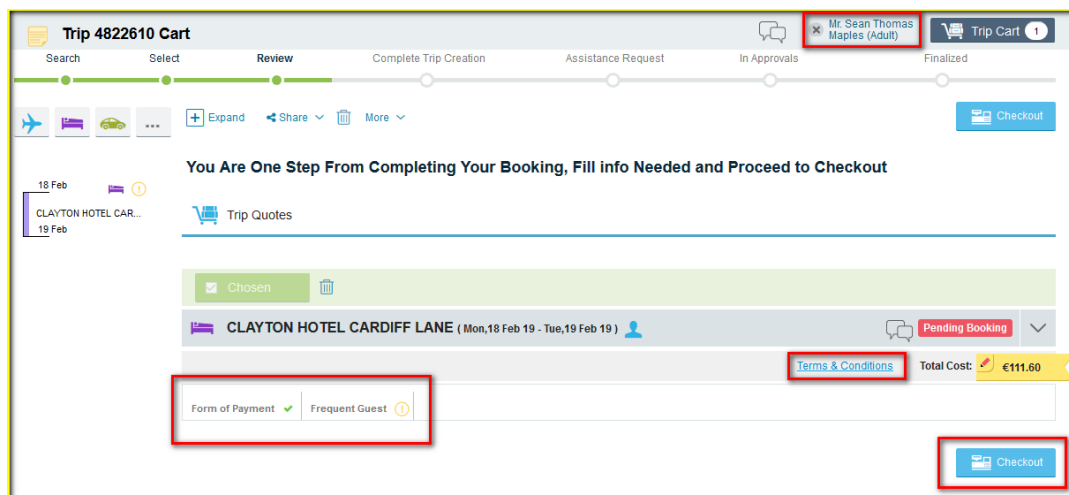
Trip 4822610 Cart

Mr. Sean Thomas Maples (Adult)

Trip Cart 1

Search Select Review Complete Trip Creation Assistance Request In Approvals Finalized

Expand Share More

Checkout

You Are One Step From Completing Your Booking, Fill info Needed and Proceed to Checkout

18 Feb
CLAYTON HOTEL CAR...
19 Feb

Trip Quotes

Chosen

CLAYTON HOTEL CARDIFF LANE ( Mon,18 Feb 19 - Tue,19 Feb 19 )

Pending Booking

Terms & Conditions

Total Cost: €111.60

Form of Payment

Frequent Guest

Checkout